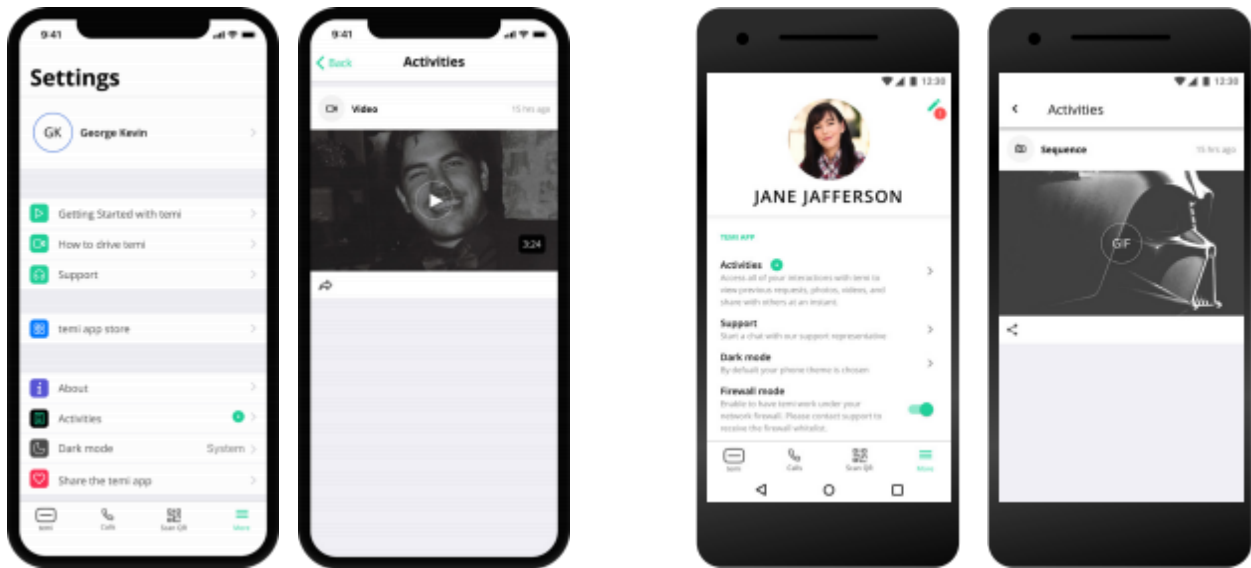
9:41

Settings

GK George Kevin

Getting Started with temi

How to drive temi

Support

temi app store

About

Activities

Dark mode System

Share the temi app

temi Calls Scan QR More

9:41

Back Activities

Video 15 hrs ago

3:24

12:30

JANE JAFFERSON

TEMI APP

Activities

Access all of your interactions with temi to view previous requests, photos, videos, and share with others at an instant.

Support

Start a chat with our support representative

Dark mode

By default your phone theme is chosen

Firewall mode

Enable to have temi work under your network firewall. Please contact support to receive the firewall whitelist.

temi Calls Scan QR More

12:30

Activities

Sequence 15 hrs ago

GIF